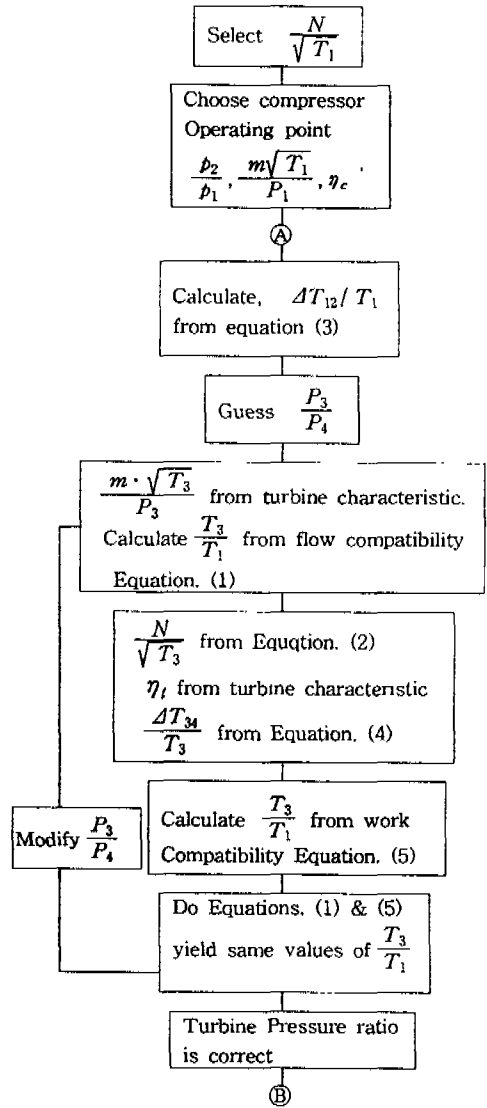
Select $\frac{N}{\sqrt{T_1}}$

Choose compressor Operating point $\frac{p_2}{p_1}$, $\frac{m\sqrt{T_1}}{P_1}$, $\eta_c$

Ⓐ

Calculate, $\Delta T_{12}/T_1$ from equation (3)

Guess $\frac{P_3}{P_4}$

$\frac{m\cdot\sqrt{T_3}}{P_3}$ from turbine characteristic. Calculate $\frac{T_3}{T_1}$ from flow compatibility Equation. (1)

$\frac{N}{\sqrt{T_3}}$ from Equqtion. (2)
$\eta_t$ from turbine characteristic
$\frac{\Delta T_{34}}{T_3}$ from Equation. (4)

Modify $\frac{P_3}{P_4}$

Calculate $\frac{T_3}{T_1}$ from work Compatibility Equation. (5)

Do Equations. (1) & (5) yield same values of $\frac{T_3}{T_1}$

Turbine Pressure ratio is correct

Ⓑ